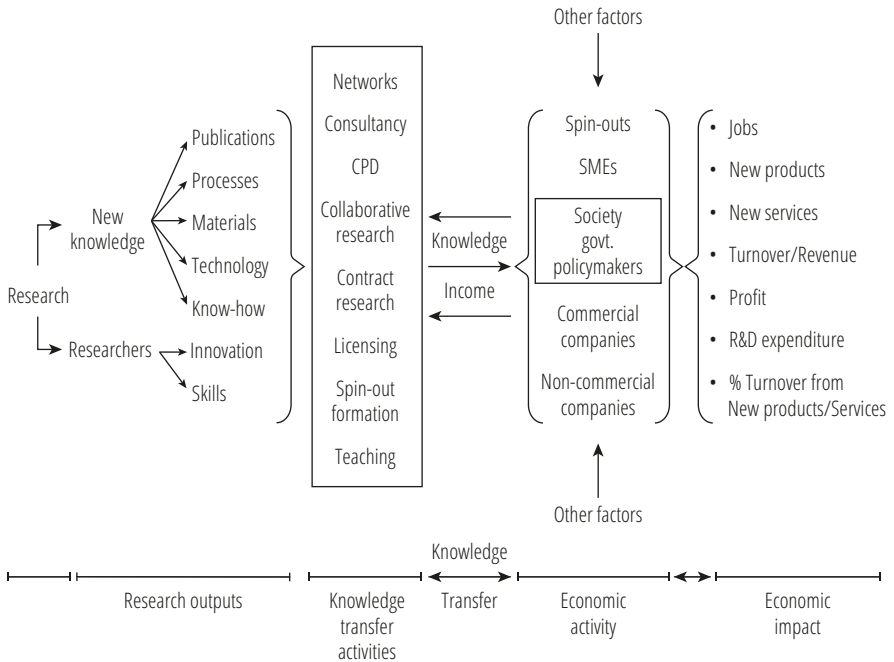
Other factors

Research

New knowledge

Publications

Processes

Materials

Technology

Know-how

Researchers

Innovation

Skills

Networks

Consultancy

CPD

Collaborative research

Contract research

Licensing

Spin-out formation

Teaching

Knowledge

Income

Spin-outs

SMEs

Society govt. policymakers

Commercial companies

Non-commercial companies

• Jobs
• New products
• New services
• Turnover/Revenue
• Profit
• R&D expenditure
• % Turnover from New products/Services

Other factors

Knowledge

Research outputs

Knowledge transfer activities

Transfer

Economic activity

Economic impact